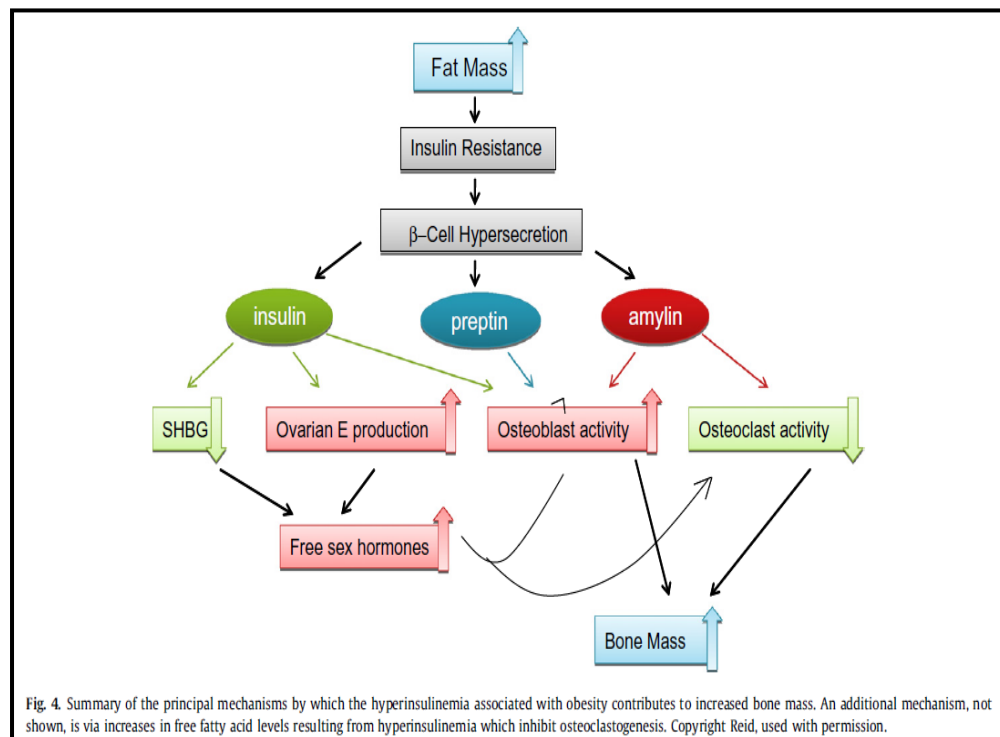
Fat Mass

Insulin Resistance

β–Cell Hypersecretion

insulin

preptin

amylin

SHBG

Ovarian E production

Osteoblast activity

Osteoclast activity

Free sex hormones

Bone Mass

Fig. 4. Summary of the principal mechanisms by which the hyperinsulinemia associated with obesity contributes to increased bone mass. An additional mechanism, not shown, is via increases in free fatty acid levels resulting from hyperinsulinemia which inhibit osteoclastogenesis. Copyright Reid, used with permission.